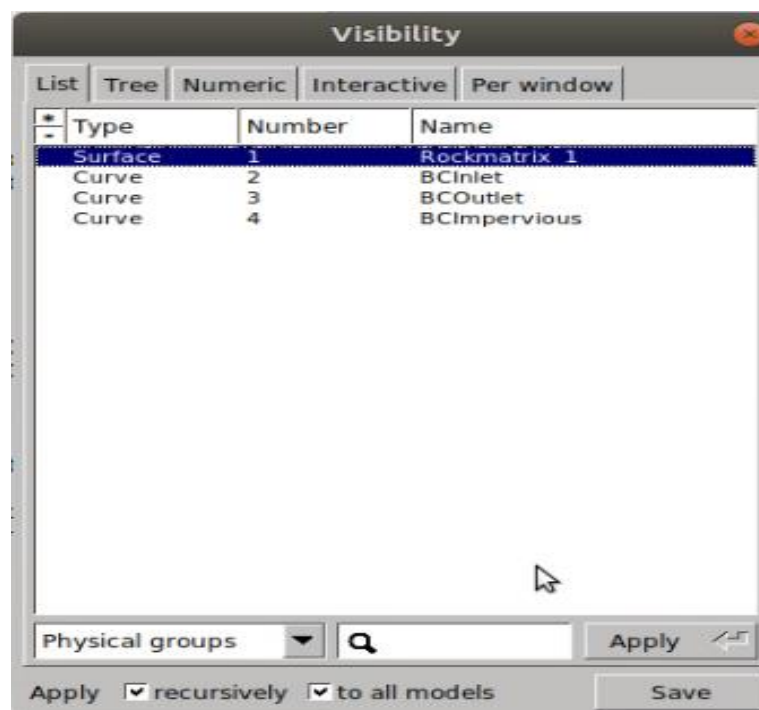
Visibility

List | Tree | Numeric | Interactive | Per window

| Type | Number | Name |
|---|---|---|
| Surface | 1 | Rockmatrix 1 |
| Curve | 2 | BCInlet |
| Curve | 3 | BCOutlet |
| Curve | 4 | BCImpervious |

Physical groups

Apply

Apply recursively to all models

Save